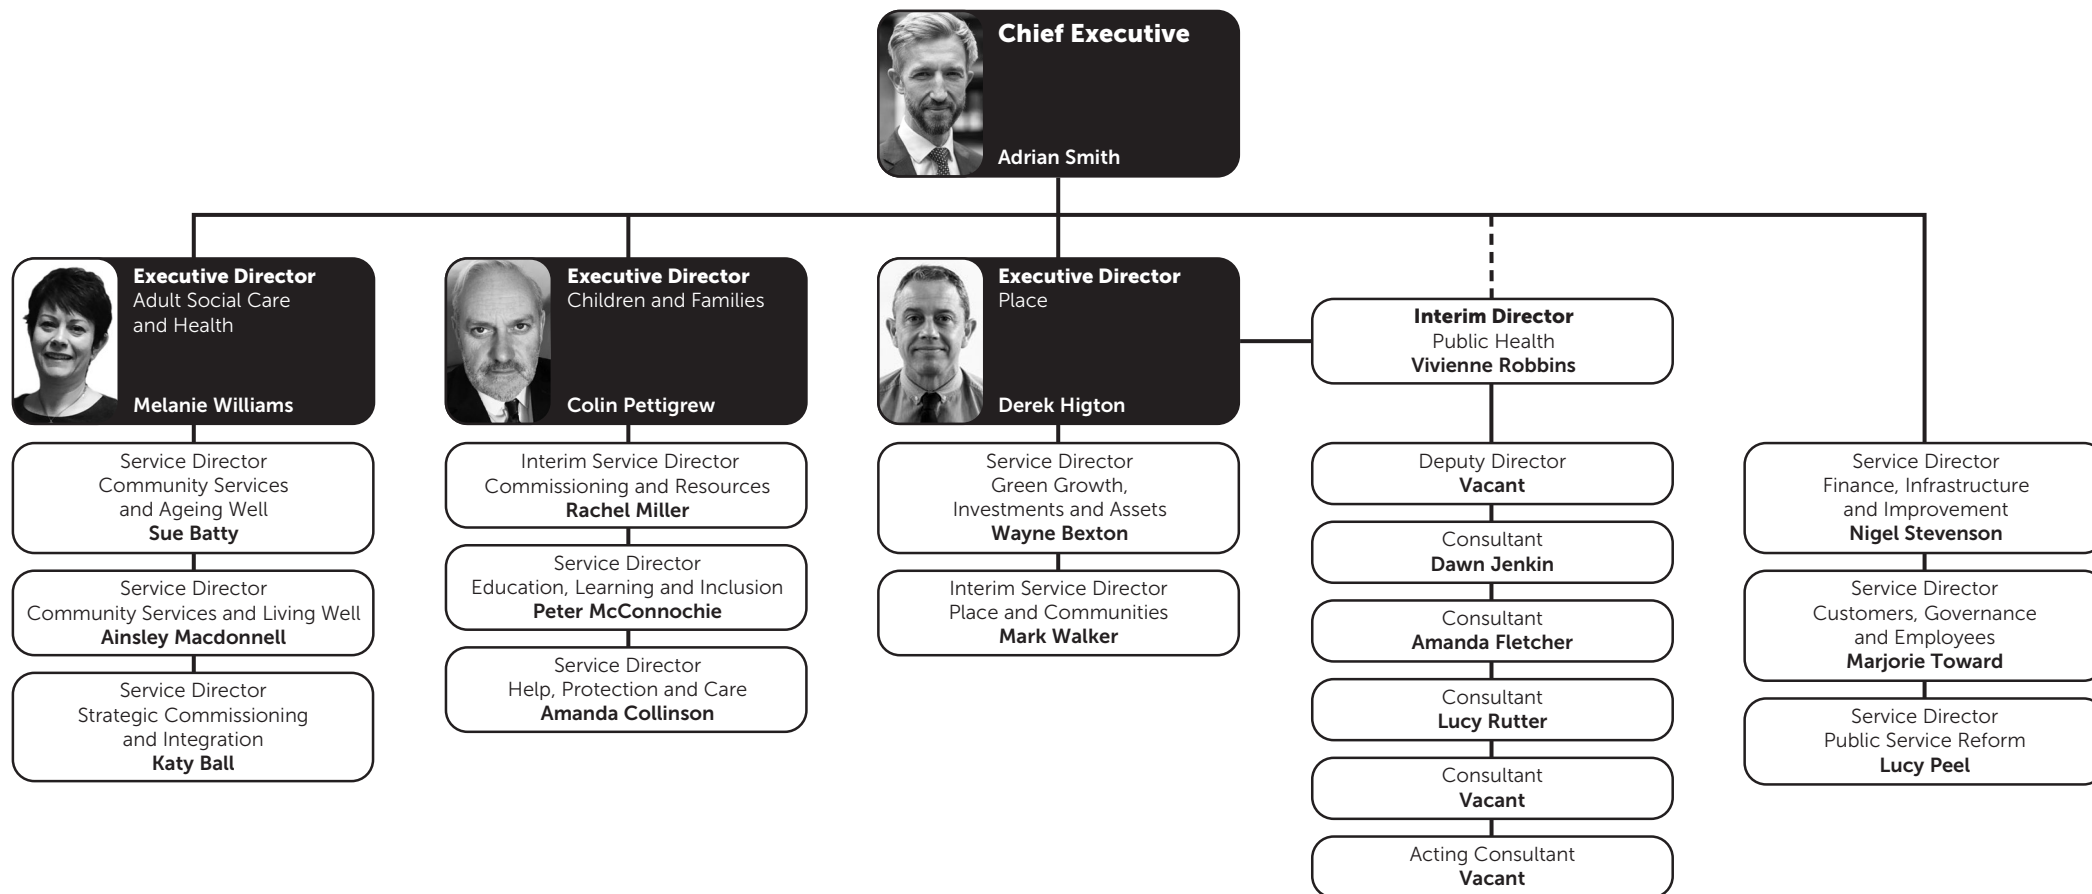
Chief Executive
Adrian Smith

Executive Director
Adult Social Care and Health
Melanie Williams

Service Director
Community Services and Ageing Well
Sue Batty

Service Director
Community Services and Living Well
Ainsley Macdonnell

Service Director
Strategic Commissioning and Integration
Katy Ball

Executive Director
Children and Families
Colin Pettigrew

Interim Service Director
Commissioning and Resources
Rachel Miller

Service Director
Education, Learning and Inclusion
Peter McConnochie

Service Director
Help, Protection and Care
Amanda Collinson

Executive Director
Place
Derek Higton

Service Director
Green Growth, Investments and Assets
Wayne Bexton

Interim Service Director
Place and Communities
Mark Walker

Interim Director
Public Health
Vivienne Robbins

Deputy Director
Vacant

Consultant
Dawn Jenkin

Consultant
Amanda Fletcher

Consultant
Lucy Rutter

Consultant
Vacant

Acting Consultant
Vacant

Service Director
Finance, Infrastructure and Improvement
Nigel Stevenson

Service Director
Customers, Governance and Employees
Marjorie Toward

Service Director
Public Service Reform
Lucy Peel